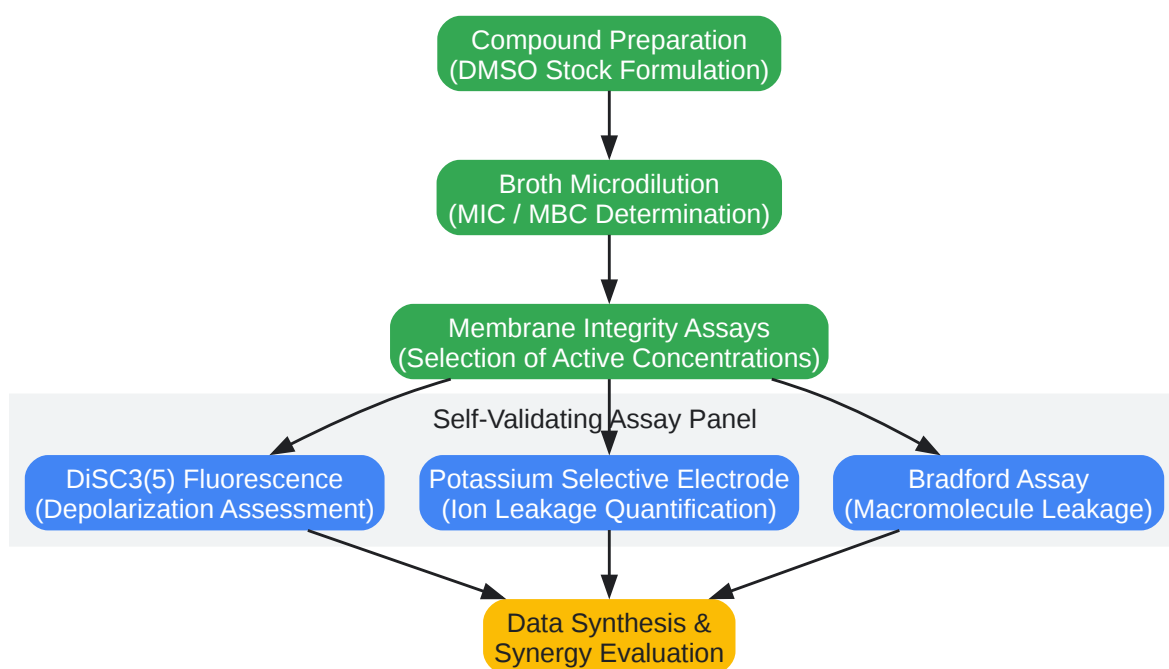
Compound Preparation
(DMSO Stock Formulation)

Broth Microdilution
(MIC / MBC Determination)

Membrane Integrity Assays
(Selection of Active Concentrations)

Self-Validating Assay Panel

DiSC3(5) Fluorescence
(Depolarization Assessment)

Potassium Selective Electrode
(Ion Leakage Quantification)

Bradford Assay
(Macromolecule Leakage)

Data Synthesis &
Synergy Evaluation